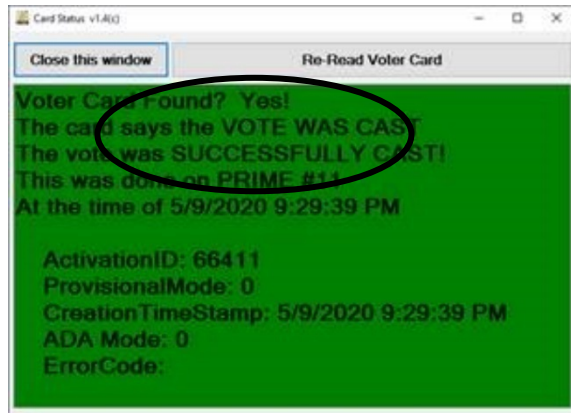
Card Status v1.4(c)

Close this window

Re-Read Voter Card

Voter Card Found? Yes!
The card says the VOTE WAS CAST
The vote was SUCCESSFULLY CAST!
This was done on PRIME #11
At the time of 5/9/2020 9:29:39 PM

ActivationID: 66411
ProvisionalMode: 0
CreationTimeStamp: 5/9/2020 9:29:39 PM
ADA Mode: 0
ErrorCode: